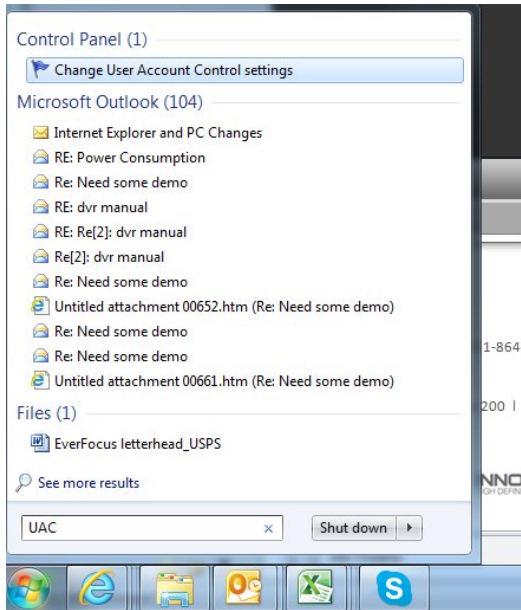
Control Panel (1)

Change User Account Control settings

Microsoft Outlook (104)

Internet Explorer and PC Changes

RE: Power Consumption

Re: Need some demo

RE: dvr manual

RE: Re[2]: dvr manual

Re[2]: dvr manual

Re: Need some demo

Untitled attachment 00652.htm (Re: Need some demo)

Re: Need some demo

Re: Need some demo

Untitled attachment 00661.htm (Re: Need some demo)

Files (1)

EverFocus letterhead_USPS

See more results

UAC

Shut down

1-864

200 |

NNO